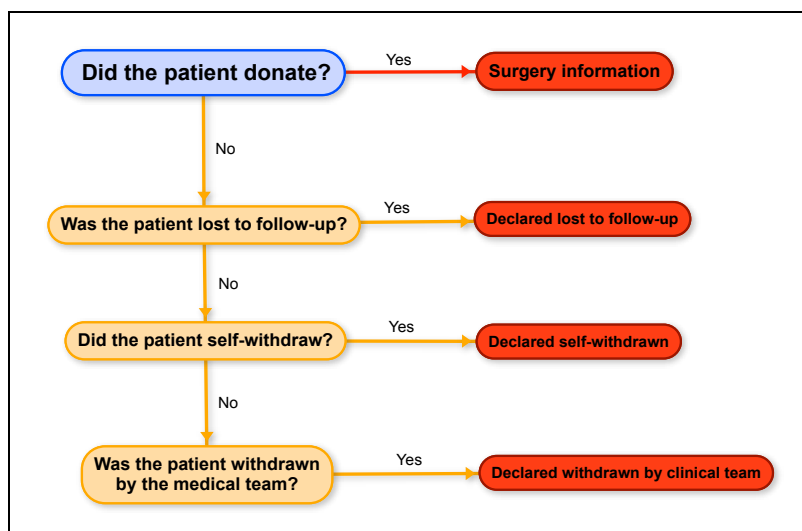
Did the patient donate?

Yes

Surgery information

No

Was the patient lost to follow-up?

Yes

Declared lost to follow-up

No

Did the patient self-withdraw?

Yes

Declared self-withdrawn

No

Was the patient withdrawn by the medical team?

Yes

Declared withdrawn by clinical team